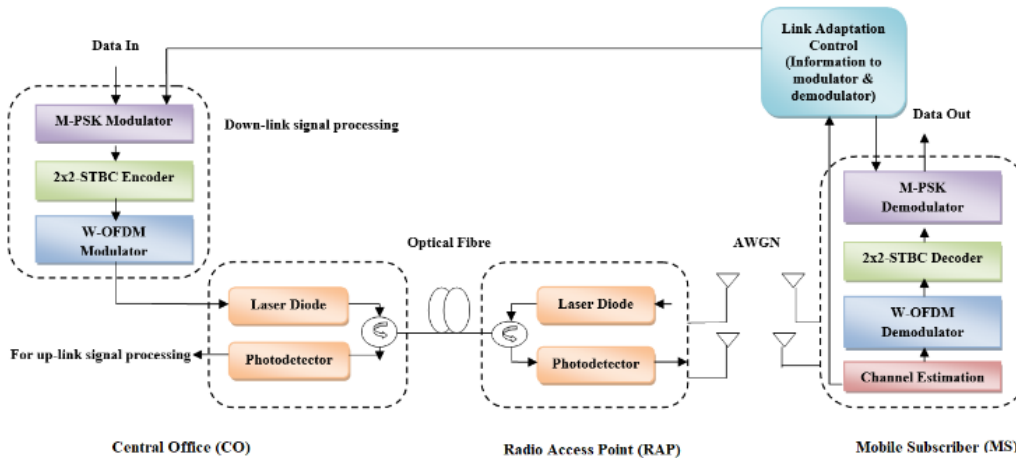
Data In

M-PSK Modulator

2x2-STBC Encoder

W-OFDM Modulator

Down-link signal processing

Link Adaptation Control (Information to modulator & demodulator)

Data Out

M-PSK Demodulator

2x2-STBC Decoder

W-OFDM Demodulator

Channel Estimation

Optical Fibre

AWGN

Laser Diode

Photodetector

For up-link signal processing

Laser Diode

Photodetector

Central Office (CO)

Radio Access Point (RAP)

Mobile Subscriber (MS)